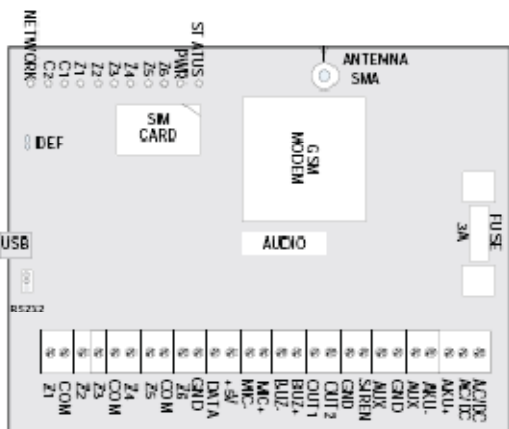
NETWORK
C2
C1
Z1
Z2
Z3
Z4
Z5
Z6
PWR
STATUS

ANTENNA
SMA

SIM
CARD

DEF

GSM
MODEM

FUSE
3A

USB

AUDIO

RS232

COM
Z1
Z2
Z3
COM
Z4
Z5
COM
Z6
GND
DATA
+5V
MIC-
MIC+
BUZ-
BUZ+
OUT1
OUT2
GND
SIREN
AUX
GND
AUX
AKU-
AKU+
AC/DC
AC/DC